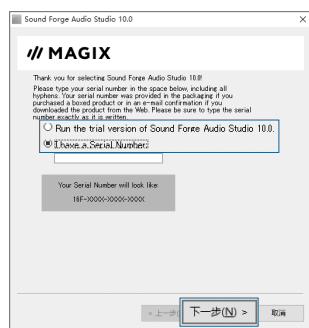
Sound Forge Audio Studio 10.0

MAGIX

Thank you for selecting Sound Forge Audio Studio 10.0!

Please type your serial number in the space below, including all hyphens. Your serial number was provided in the packaging if you purchased a boxed product or in an e-mail confirmation if you downloaded the product from the Web. Please be sure to type the serial number exactly as it is written.

Run the trial version of Sound Forge Audio Studio 10.0.

I have a Serial Number:

Your Serial Number will look like:
16F-XXXX-XXXX-XXXX

< 上一步(B)

下一步(N) >

取消